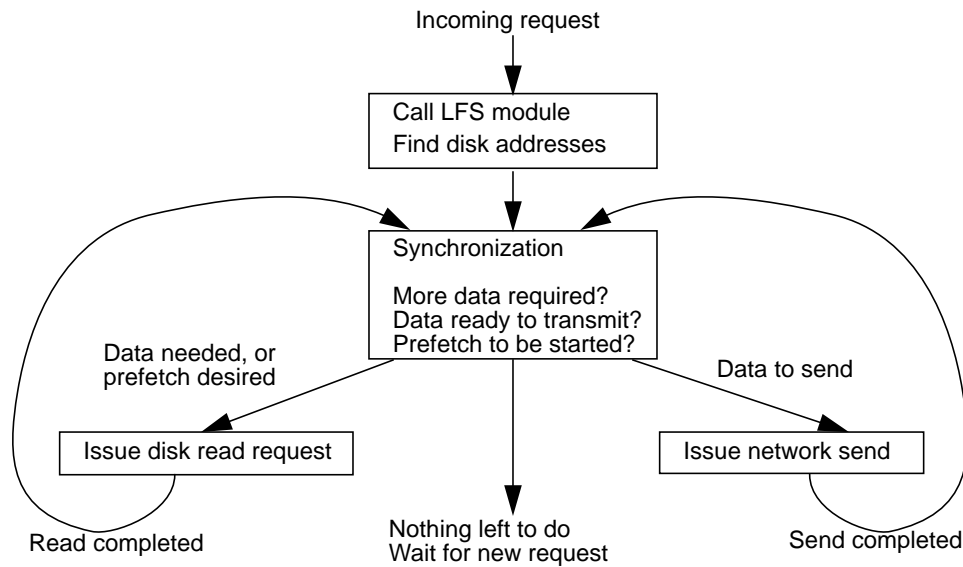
Incoming request

Call LFS module
Find disk addresses

Synchronization

More data required?
Data ready to transmit?
Prefetch to be started?

Data needed, or prefetch desired

Data to send

Issue disk read request

Issue network send

Read completed

Nothing left to do
Wait for new request

Send completed